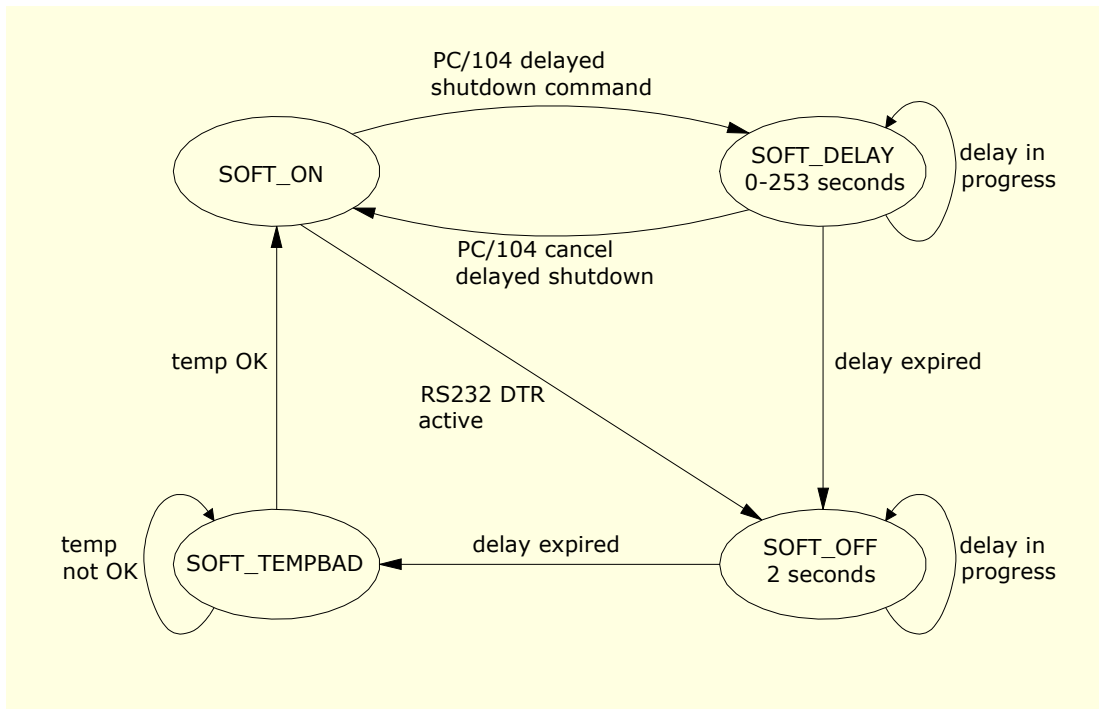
PC/104 delayed shutdown command

SOFT_ON

SOFT_DELAY
0-253 seconds

delay in progress

PC/104 cancel delayed shutdown

temp OK

RS232 DTR active

delay expired

temp not OK

SOFT_TEMPBAD

delay expired

SOFT_OFF
2 seconds

delay in progress